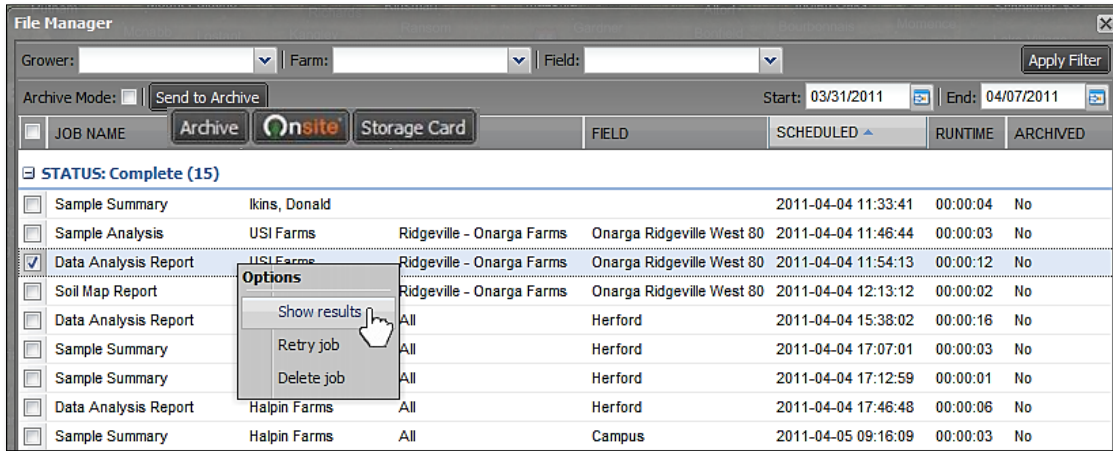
File Manager

Grower: | Farm: | Field: | Apply Filter

Archive Mode: Send to Archive | Start: 03/31/2011 | End: 04/07/2011

Archive | Onsite | Storage Card

| JOB NAME | | | FIELD | SCHEDULED | RUNTIME | ARCHIVED |
|---|---|---|---|---|---|---|
| STATUS: Complete (15) | | | | | | |
| Sample Summary | Ikins, Donald | | | 2011-04-04 11:33:41 | 00:00:04 | No |
| Sample Analysis | USI Farms | Ridgeville - Onarga Farms | Onarga Ridgeville West 80 | 2011-04-04 11:46:44 | 00:00:03 | No |
| Data Analysis Report | USI Farms | Ridgeville - Onarga Farms | Onarga Ridgeville West 80 | 2011-04-04 11:54:13 | 00:00:12 | No |
| Soil Map Report | | Ridgeville - Onarga Farms | Onarga Ridgeville West 80 | 2011-04-04 12:13:12 | 00:00:02 | No |
| Data Analysis Report | | All | Herford | 2011-04-04 15:38:02 | 00:00:16 | No |
| Sample Summary | | All | Herford | 2011-04-04 17:07:01 | 00:00:03 | No |
| Sample Summary | | All | Herford | 2011-04-04 17:12:59 | 00:00:01 | No |
| Data Analysis Report | Halpin Farms | All | Herford | 2011-04-04 17:46:48 | 00:00:06 | No |
| Sample Summary | Halpin Farms | All | Campus | 2011-04-05 09:16:09 | 00:00:03 | No |

Options
Show results
Retry job
Delete job